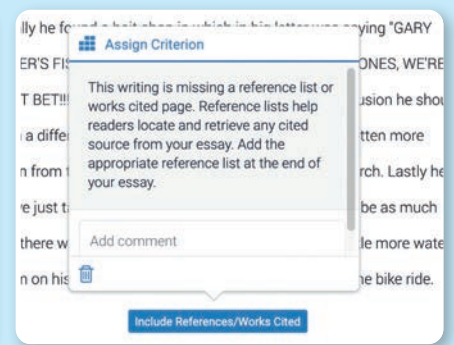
lly he fo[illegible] "GARY

ER'S FI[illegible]ONES, WE'RE

T BET!!![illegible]usion he shou

a diffe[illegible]tten more

n from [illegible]rch. Lastly he

e just t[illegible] be as much

there w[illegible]le more wate

n on his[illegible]e bike ride.

Assign Criterion

This writing is missing a reference list or works cited page. Reference lists help readers locate and retrieve any cited source from your essay. Add the appropriate reference list at the end of your essay.

Add comment

Include References/Works Cited